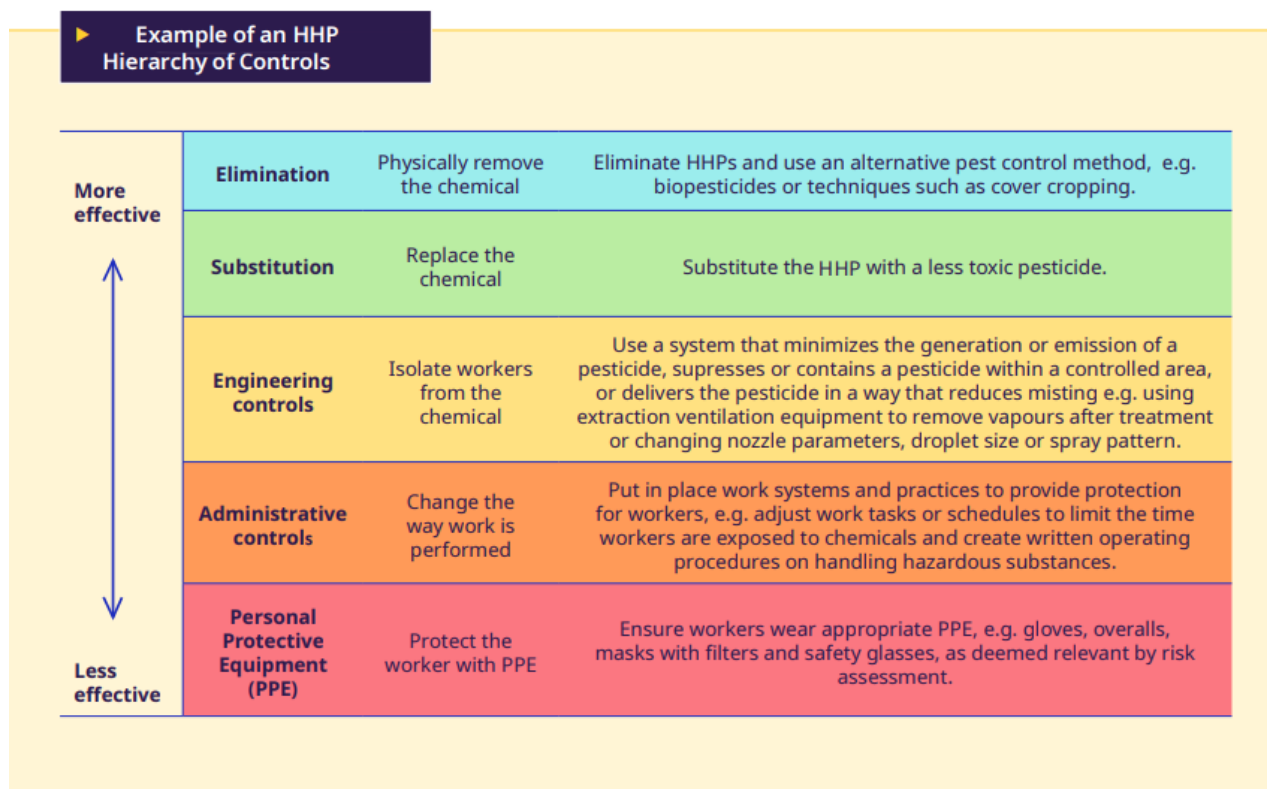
Example of an HHP Hierarchy of Controls

More effective

Less effective

| Elimination | Physically remove the chemical | Eliminate HHPs and use an alternative pest control method, e.g. biopesticides or techniques such as cover cropping. |
|---|---|---|
| Substitution | Replace the chemical | Substitute the HHP with a less toxic pesticide. |
| Engineering controls | Isolate workers from the chemical | Use a system that minimizes the generation or emission of a pesticide, supresses or contains a pesticide within a controlled area, or delivers the pesticide in a way that reduces misting e.g. using extraction ventilation equipment to remove vapours after treatment or changing nozzle parameters, droplet size or spray pattern. |
| Administrative controls | Change the way work is performed | Put in place work systems and practices to provide protection for workers, e.g. adjust work tasks or schedules to limit the time workers are exposed to chemicals and create written operating procedures on handling hazardous substances. |
| Personal Protective Equipment (PPE) | Protect the worker with PPE | Ensure workers wear appropriate PPE, e.g. gloves, overalls, masks with filters and safety glasses, as deemed relevant by risk assessment. |